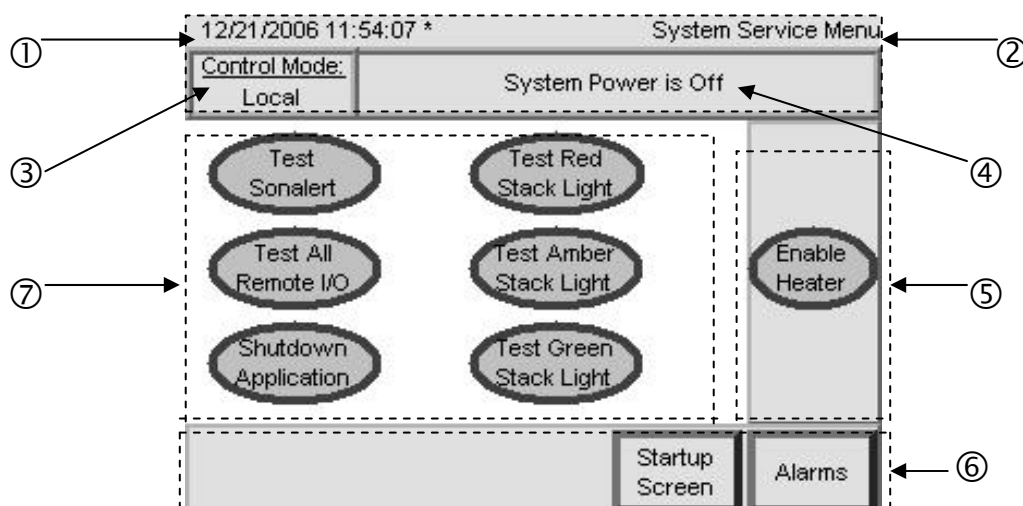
12/21/2006 11:54:07 *

System Service Menu

①

②

Control Mode:
Local

System Power is Off

③

④

Test Sonalert

Test Red Stack Light

Test All Remote I/O

Test Amber Stack Light

Shutdown Application

Test Green Stack Light

⑦

Enable Heater

⑤

Startup Screen

Alarms

⑥